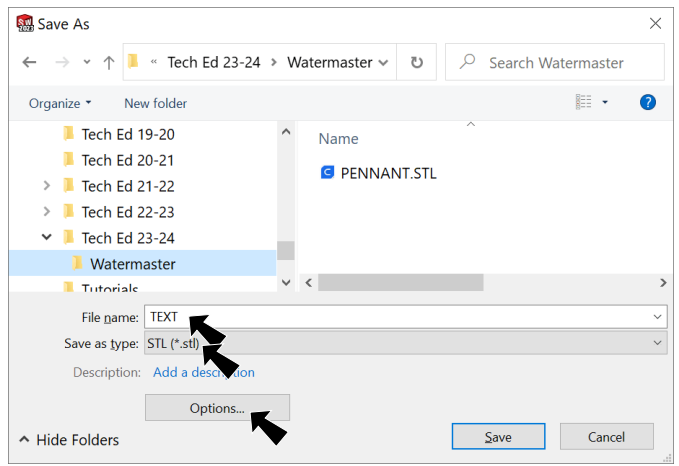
Save As

« Tech Ed 23-24 > Watermaster

Search Watermaster

Organize ▾ New folder

Tech Ed 19-20
Tech Ed 20-21
Tech Ed 21-22
Tech Ed 22-23
Tech Ed 23-24
Watermaster
Tutorials

Name

PENNANT.STL

File name: TEXT

Save as type: STL (*.stl)

Description: Add a description

Options...

Hide Folders

Save

Cancel